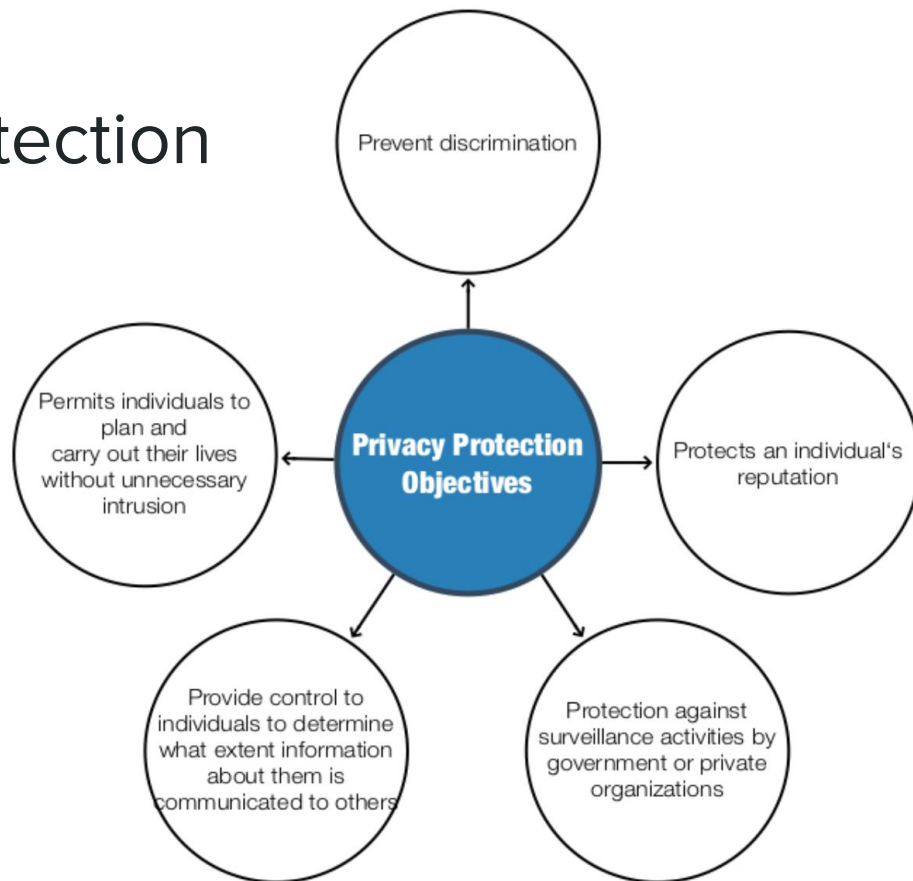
tection

Prevent discrimination

Permits individuals to plan and carry out their lives without unnecessary intrusion

Privacy Protection Objectives

Protects an individual's reputation

Provide control to individuals to determine what extent information about them is communicated to others

Protection against surveillance activities by government or private organizations